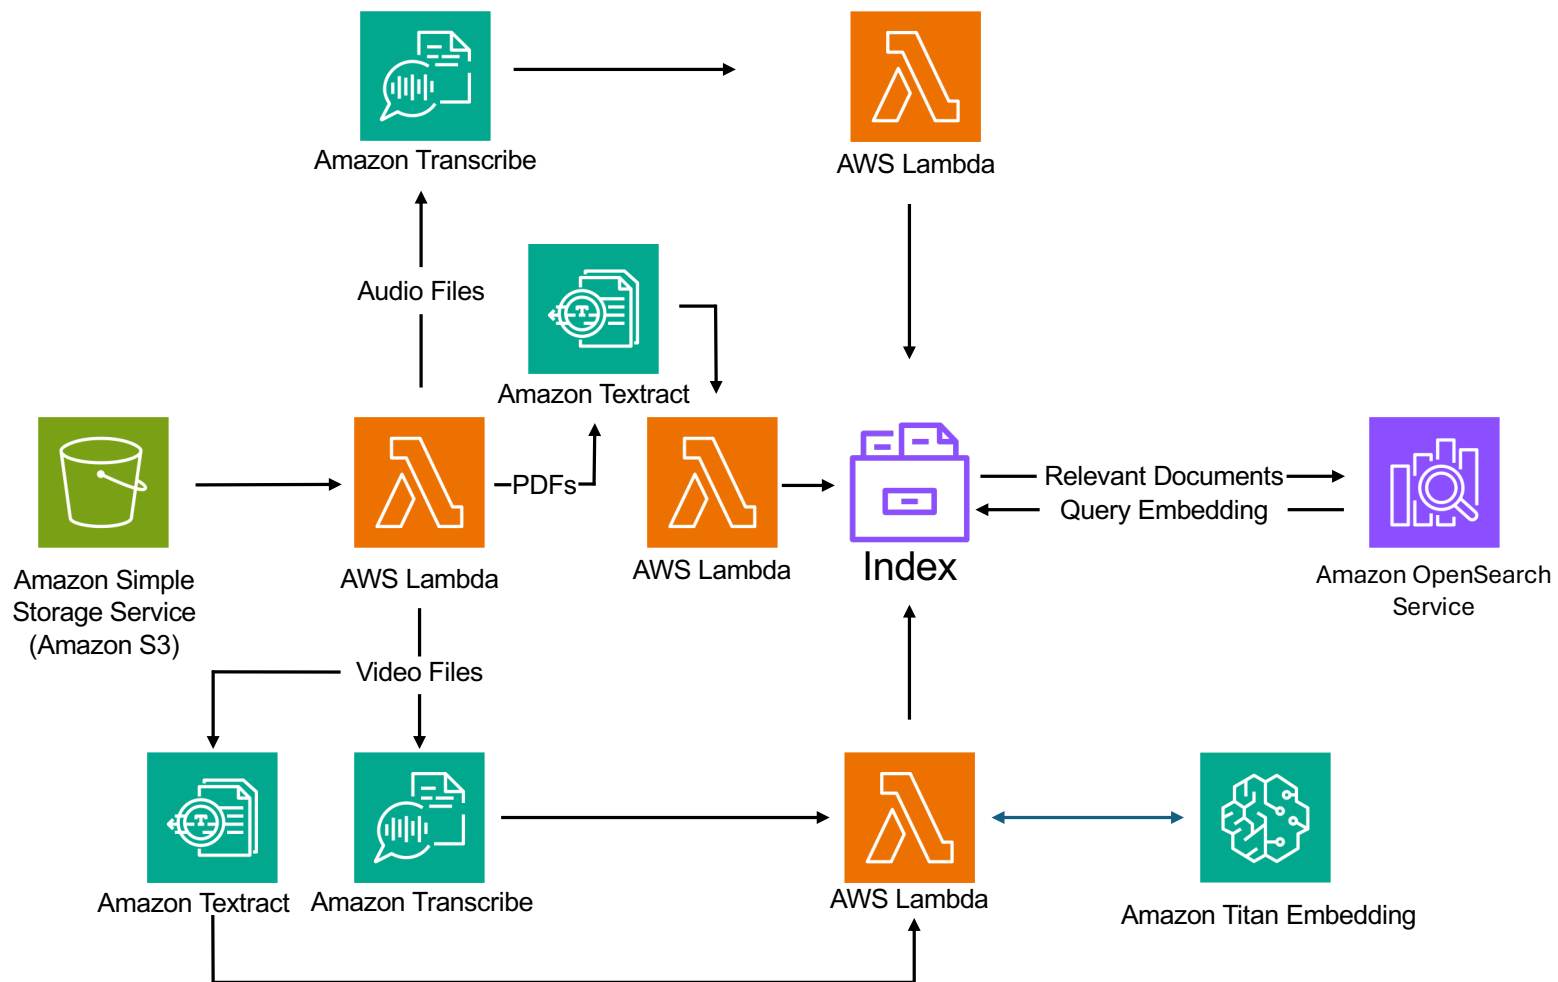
Amazon Transcribe

AWS Lambda

Audio Files

Amazon Textract

Amazon Simple Storage Service (Amazon S3)

AWS Lambda

PDFs

AWS Lambda

Index

Relevant Documents

Query Embedding

Amazon OpenSearch Service

Video Files

Amazon Textract

Amazon Transcribe

AWS Lambda

Amazon Titan Embedding